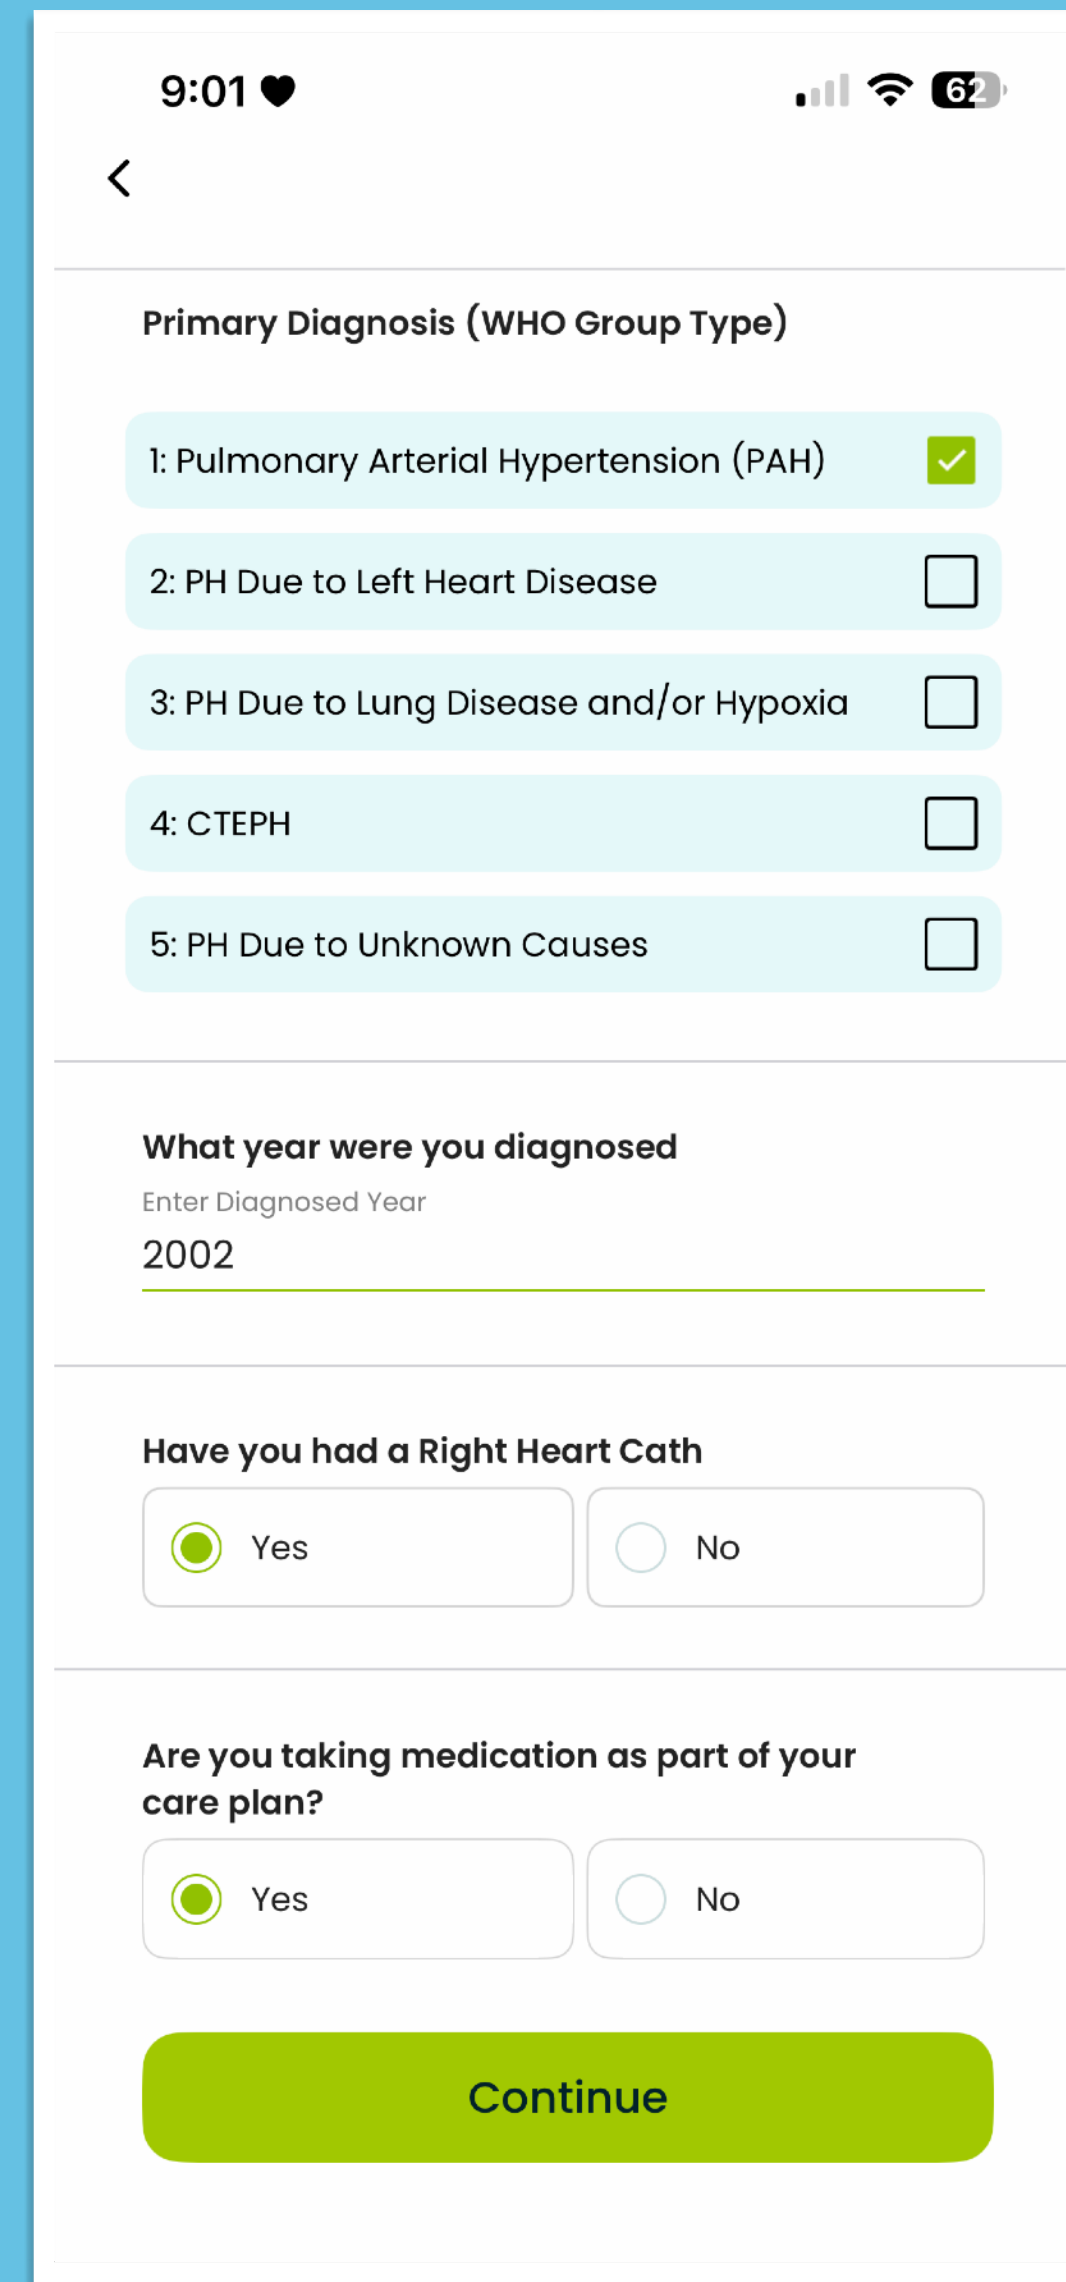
9:01 62

Primary Diagnosis (WHO Group Type)

1: Pulmonary Arterial Hypertension (PAH)

2: PH Due to Left Heart Disease

3: PH Due to Lung Disease and/or Hypoxia

4: CTEPH

5: PH Due to Unknown Causes

What year were you diagnosed

Enter Diagnosed Year

2002

Have you had a Right Heart Cath

Yes

No

Are you taking medication as part of your care plan?

Yes

No

Continue